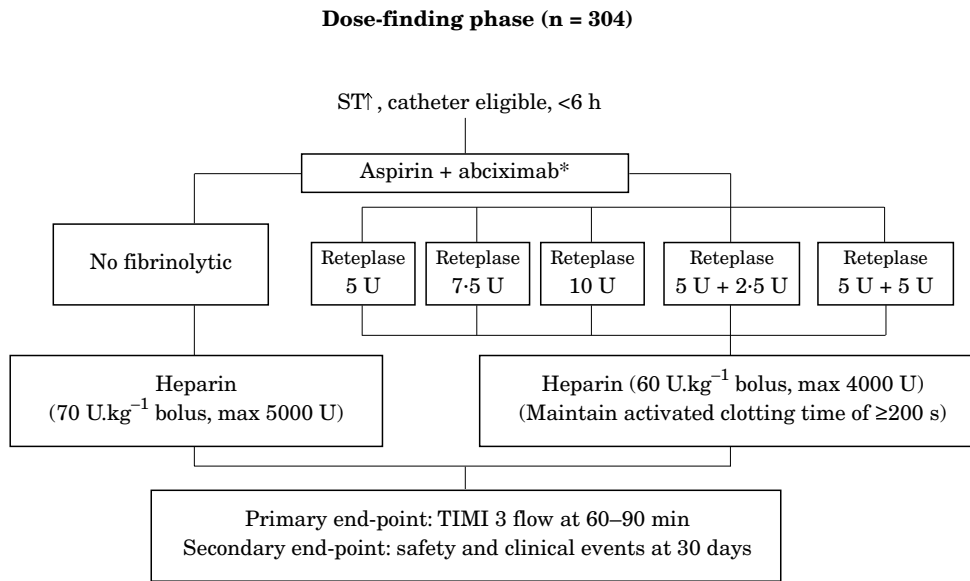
Dose-finding phase (n = 304)

ST↑, catheter eligible, <6 h

Aspirin + abciximab*

No fibrinolytic

Reteplase 5 U

Reteplase 7·5 U

Reteplase 10 U

Reteplase 5 U + 2·5 U

Reteplase 5 U + 5 U

Heparin ($70\ U.kg^{-1}$ bolus, max 5000 U)

Heparin ($60\ U.kg^{-1}$ bolus, max 4000 U) (Maintain activated clotting time of ≥200 s)

Primary end-point: TIMI 3 flow at 60–90 min
Secondary end-point: safety and clinical events at 30 days